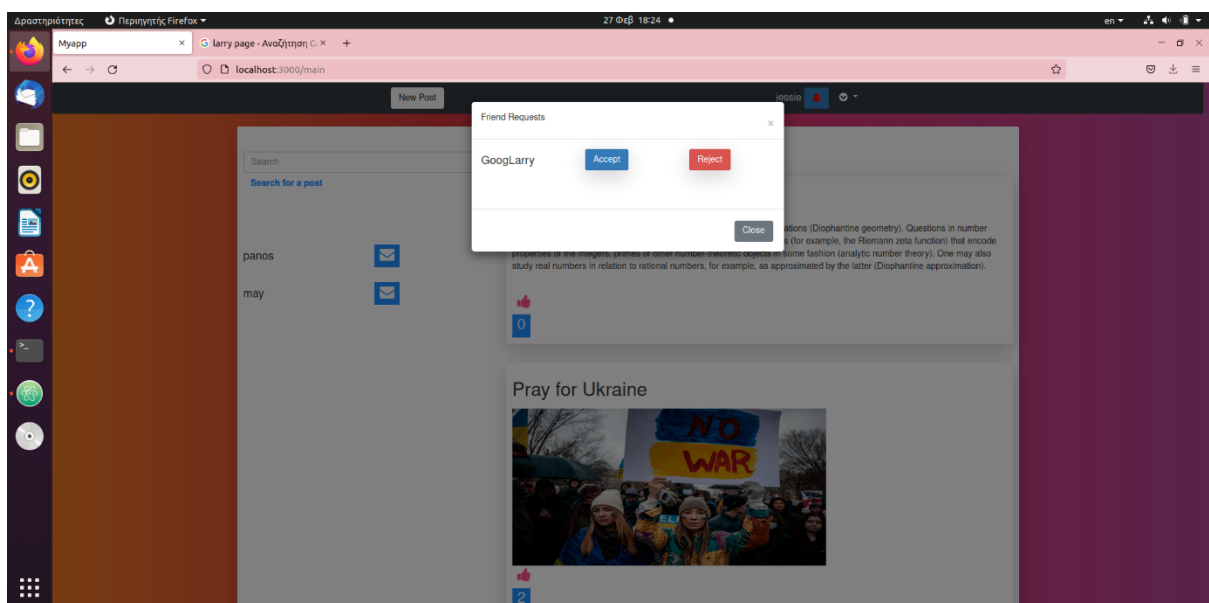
Δραστηριότητες Περιηγητής Firefox ▾ 27 Φεβ 18:24 ● en ▾

Myapp ×
G larry page - Αναζήτηση G ×
+

localhost:3000/main

New Post
jessie

Search
Search for a post

panos
may

Friend Requests
×
GoogLarry Accept Reject
Close

ations (Diophantine geometry). Questions in number s (for example, the Riemann zeta function) that encode properties of the integers, primes or other number-theoretic objects in some fashion (analytic number theory). One may also study real numbers in relation to rational numbers, for example, as approximated by the latter (Diophantine approximation).

0

Pray for Ukraine

NO WAR

2